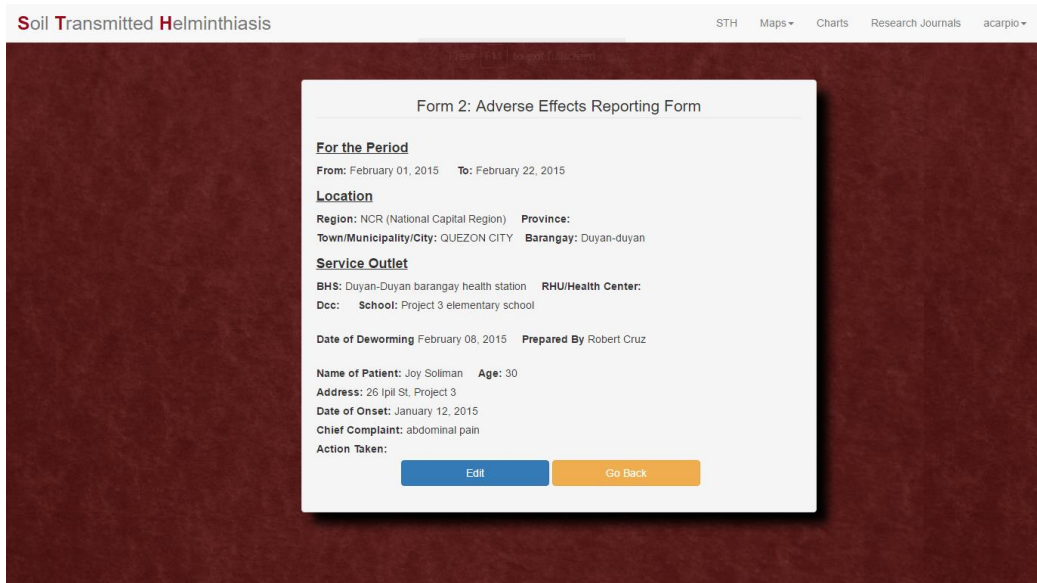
Soil Transmitted Helminthiasis

STH Maps▾ Charts Research Journals acarpio▾

Form 2: Adverse Effects Reporting Form

For the Period

From: February 01, 2015 To: February 22, 2015

Location

Region: NCR (National Capital Region) Province:

Town/Municipality/City: QUEZON CITY Barangay: Duyan-duyan

Service Outlet

BHS: Duyan-Duyan barangay health station RHU/Health Center:

Dcc: School: Project 3 elementary school

Date of Deworming February 08, 2015 Prepared By Robert Cruz

Name of Patient: Joy Soliman Age: 30

Address: 26 Ipil St, Project 3

Date of Onset: January 12, 2015

Chief Complaint: abdominal pain

Action Taken:

Edit Go Back